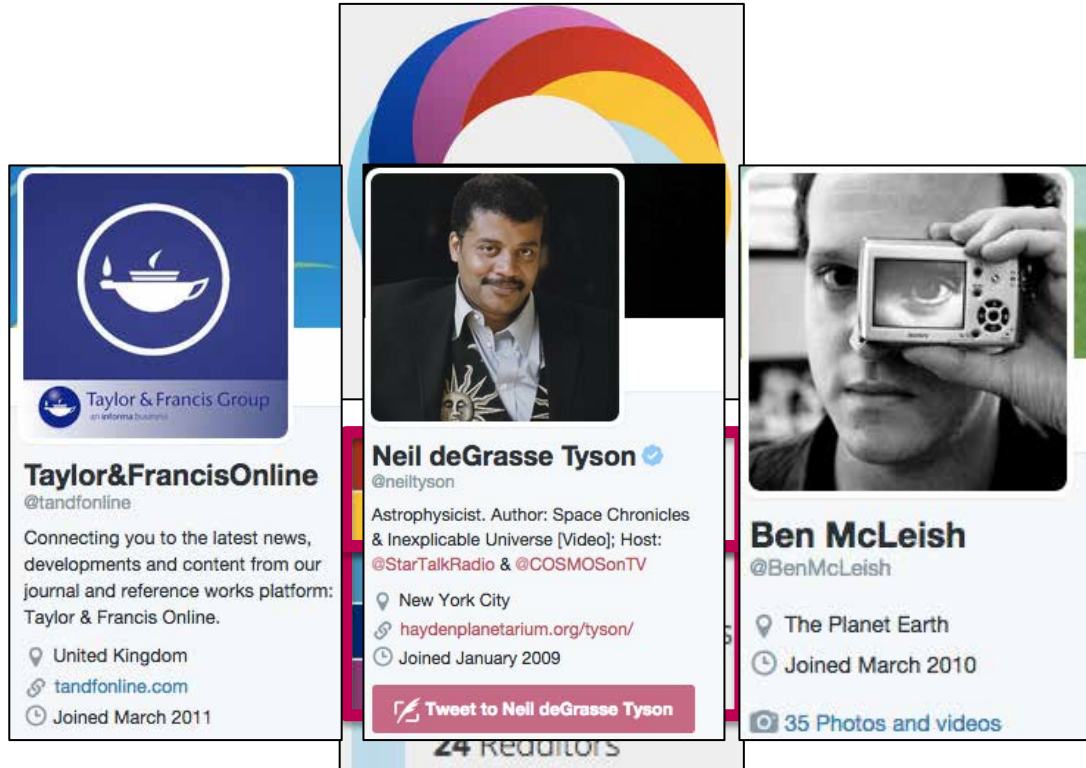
Taylor & Francis Group
an informa business

Taylor&FrancisOnline
@tandfonline

Connecting you to the latest news, developments and content from our journal and reference works platform: Taylor & Francis Online.

United Kingdom
tandfonline.com
Joined March 2011

Neil deGrasse Tyson
@neiltyson

Astrophysicist. Author: Space Chronicles & Inexplicable Universe [Video]; Host: @StarTalkRadio & @COSMOSonTV

New York City
haydenplanetarium.org/tyson/
Joined January 2009

Tweet to Neil deGrasse Tyson

24 Redditors

Ben McLeish
@BenMcLeish

The Planet Earth
Joined March 2010

35 Photos and videos